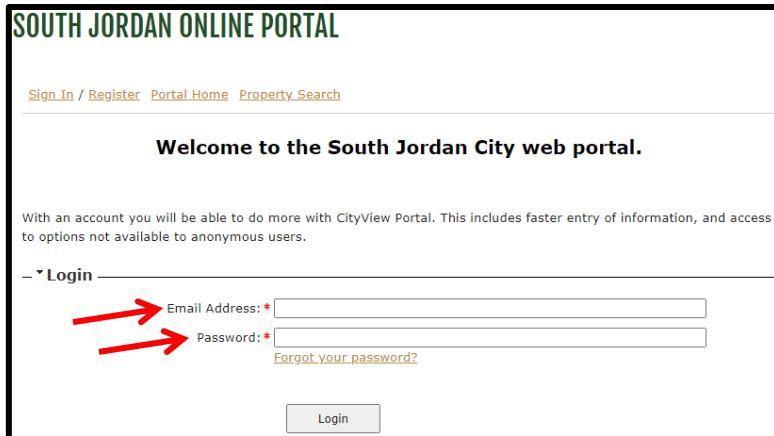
SOUTH JORDAN ONLINE PORTAL

Sign In / Register Portal Home Property Search

Welcome to the South Jordan City web portal.

With an account you will be able to do more with CityView Portal. This includes faster entry of information, and access to options not available to anonymous users.

Login

Email Address: *

Password: *

Forgot your password?

Login